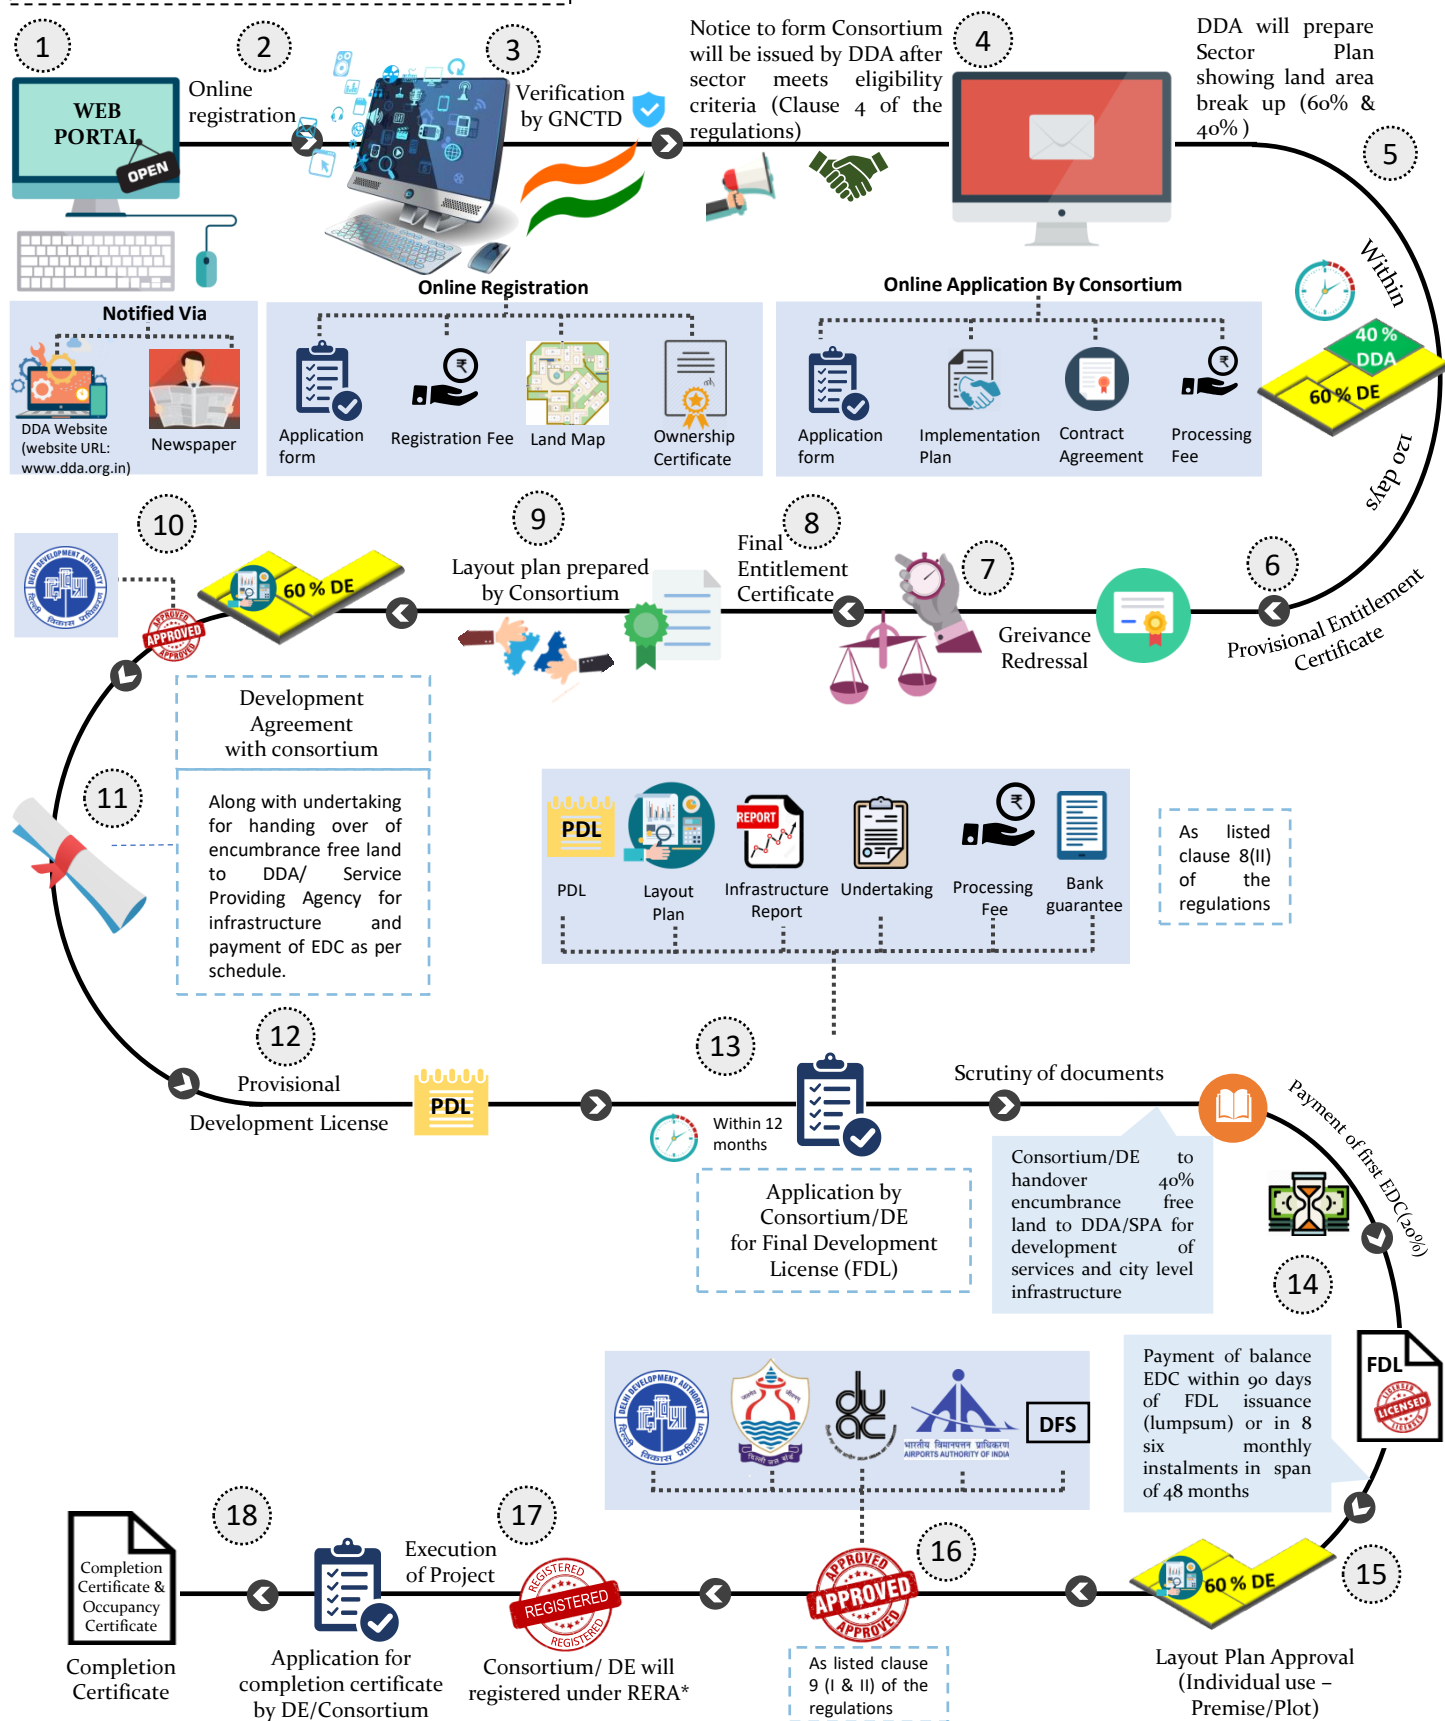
1

WEB PORTAL

OPEN

2

Online registration

3

Verification by GNCTD

Notice to form Consortium will be issued by DDA after sector meets eligibility criteria (Clause 4 of the regulations)

4

DDA will prepare Sector Plan showing land area break up (60% & 40%)

5

Notified Via

DDA Website (website URL: www.dda.org.in)

Newspaper

Online Registration

Application form

Registration Fee

Land Map

Ownership Certificate

Online Application By Consortium

Application form

Implementation Plan

Contract Agreement

Processing Fee

Within

40 % DDA

60 % DE

120 days

10

60 % DE

APPROVED

9

Layout plan prepared by Consortium

Final Entitlement Certificate

8

7

Greivance Redressal

6

Provisional Entitlement Certificate

Development Agreement with consortium

11

Along with undertaking for handing over of encumbrance free land to DDA/ Service Providing Agency for infrastructure and payment of EDC as per schedule.

PDL

PDL

Layout Plan

REPORT

Infrastructure Report

Undertaking

Processing Fee

Bank guarantee

As listed clause 8(II) of the regulations

12

Provisional Development License

PDL

13

Within 12 months

Scrutiny of documents

Application by Consortium/DE for Final Development License (FDL)

Consortium/DE to handover 40% encumbrance free land to DDA/SPA for development of services and city level infrastructure

Payment of first EDC(20%)

14

FDL

LICENSED

Payment of balance EDC within 90 days of FDL issuance (lumpsum) or in 8 six monthly instalments in span of 48 months

DFS

भारतीय विमानपत्तन प्राधिकरण AIRPORTS AUTHORITY OF INDIA

18

Completion Certificate & Occupancy Certificate

Completion Certificate

Application for completion certificate by DE/Consortium

Execution of Project

17

REGISTERED

Consortium/ DE will registered under RERA*

APPROVED

16

As listed clause 9 (I & II) of the regulations

60 % DE

15

Layout Plan Approval (Individual use – Premise/Plot)